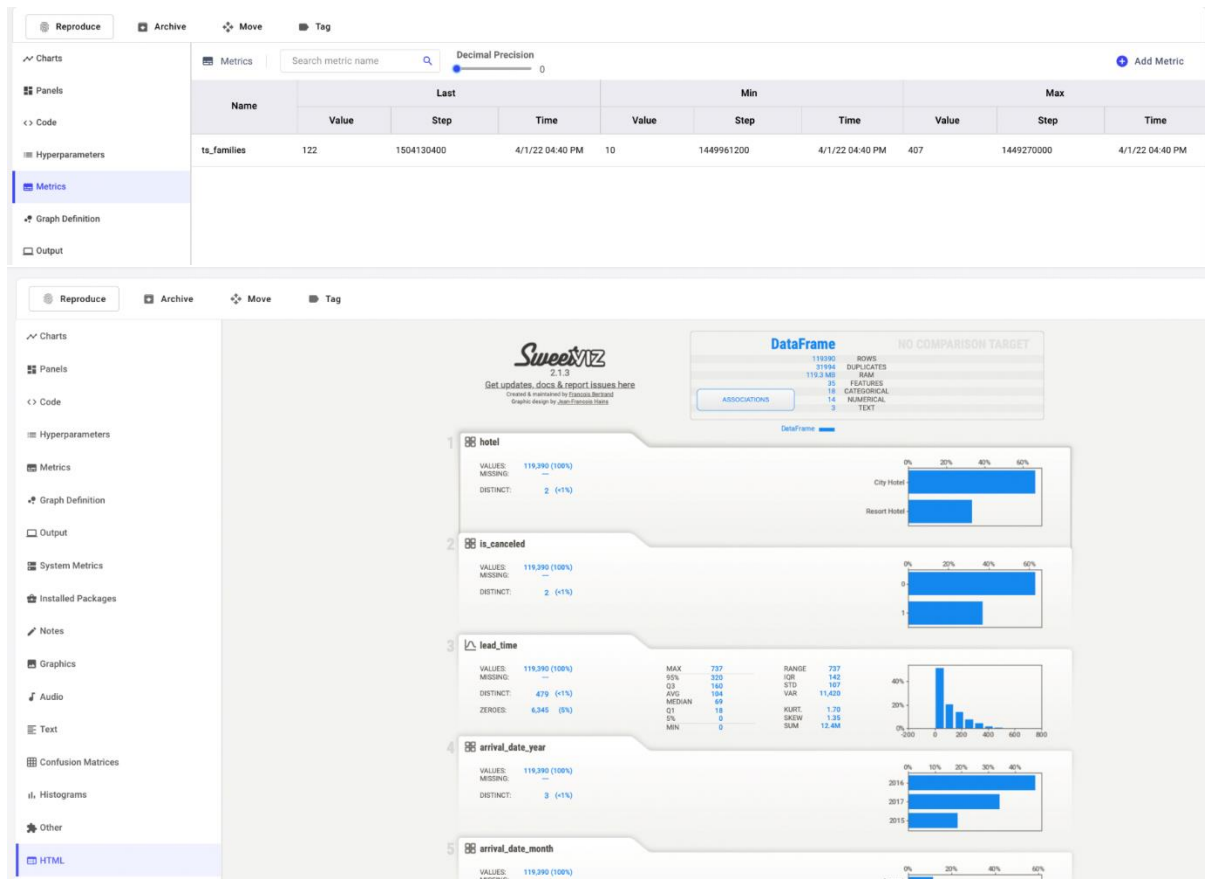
Reproduce Archive Move Tag

Charts
Panels
<> Code
Hyperparameters
Metrics
Graph Definition
Output

Metrics | Search metric name | Decimal Precision 0 | Add Metric

| Name | Last Value | Last Step | Last Time | Min Value | Min Step | Min Time | Max Value | Max Step | Max Time |
|---|---|---|---|---|---|---|---|---|---|
| ts_families | 122 | 1504130400 | 4/1/22 04:40 PM | 10 | 1449961200 | 4/1/22 04:40 PM | 407 | 1449270000 | 4/1/22 04:40 PM |

Reproduce Archive Move Tag

Charts
Panels
<> Code
Hyperparameters
Metrics
Graph Definition
Output
System Metrics
Installed Packages
Notes
Graphics
Audio
Text
Confusion Matrices
Histograms
Other
HTML

SweetViz
2.1.3
Get updates, docs & report issues here
Created & maintained by Francois Bertrand
Graphic design by Jean-Francois Hains

DataFrame NO COMPARISON TARGET
119390 ROWS
31994 DUPLICATES
119.3 MB RAM
35 FEATURES
18 CATEGORICAL
14 NUMERICAL
3 TEXT
ASSOCIATIONS
DataFrame

1 hotel
VALUES: 119,390 (100%)
MISSING: —
DISTINCT: 2 (<1%)
0% 20% 40% 60%
City Hotel
Resort Hotel

2 is_canceled
VALUES: 119,390 (100%)
MISSING: —
DISTINCT: 2 (<1%)
0% 20% 40% 60%
0
1

3 lead_time
VALUES: 119,390 (100%)
MISSING: —
DISTINCT: 479 (<1%)
ZEROES: 6,345 (5%)
MAX 737
95% 320
Q3 160
AVG 104
MEDIAN 69
Q1 18
5% 0
MIN 0
RANGE 737
IQR 142
STD 107
VAR 11,420
KURT. 1.70
SKEW 1.35
SUM 12.4M
40%
20%
0%
-200 0 200 400 600 800

4 arrival_date_year
VALUES: 119,390 (100%)
MISSING: —
DISTINCT: 3 (<1%)
0% 10% 20% 30% 40%
2016
2017
2015

5 arrival_date_month
VALUES: 119,390 (100%)
0% 20% 40% 60%